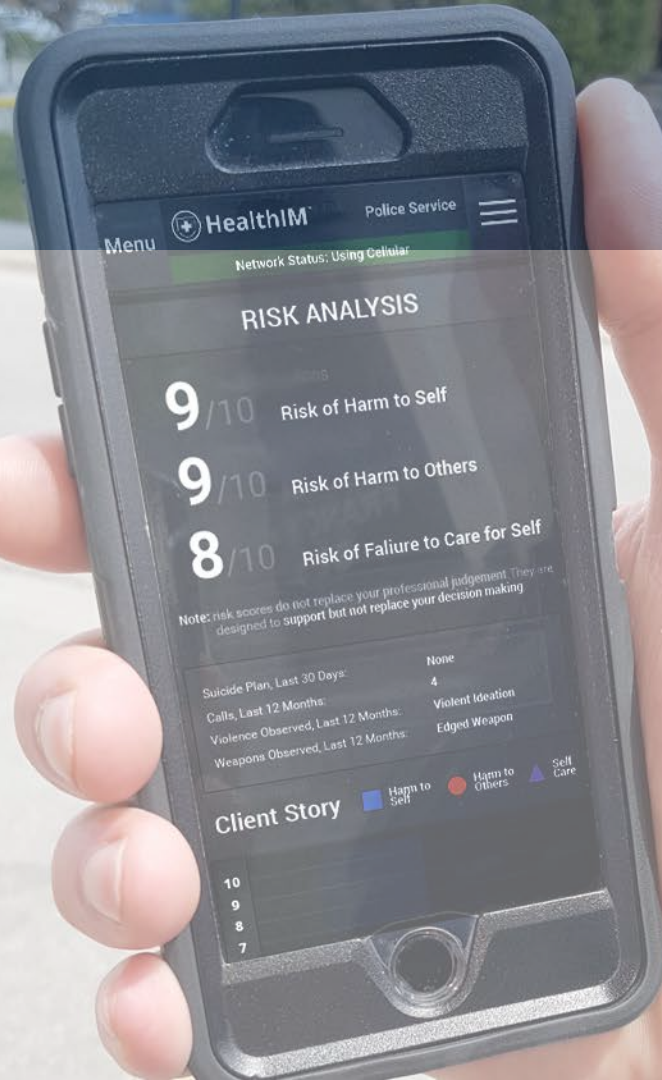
Menu HealthIM Police Service

Network Status: Using Cellular

RISK ANALYSIS

9/10 Risk of Harm to Self

9/10 Risk of Harm to Others

8/10 Risk of Faliure to Care for Self

Note: risk scores do not replace your professional judgement. They are designed to support but not replace your decision making

| | |
|---|---|
| Suicide Plan, Last 30 Days: | None |
| Calls, Last 12 Months: | 4 |
| Violence Observed, Last 12 Months: | Violent Ideation |
| Weapons Observed, Last 12 Months: | Edged Weapon |

Client Story Harm to Self Harm to Others Self Care

10
9
8
7